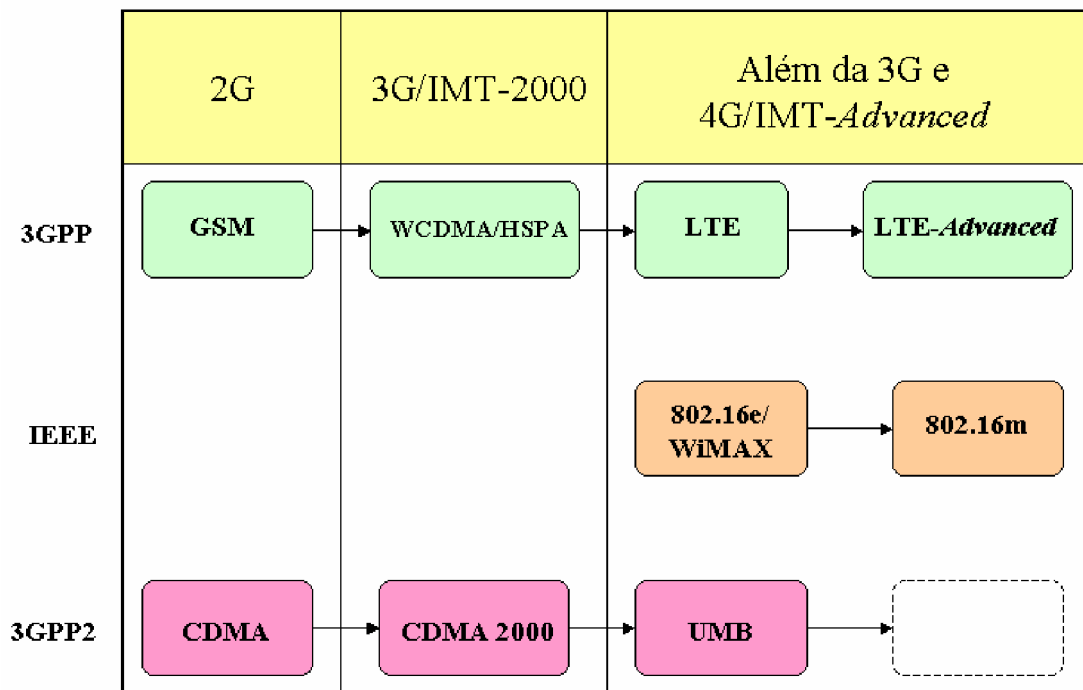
| | 2G | 3G/IMT-2000 | Além da 3G e 4G/IMT-*Advanced* | |
|---|---|---|---|---|
| 3GPP | GSM | WCDMA/HSPA | LTE | LTE-*Advanced* |
| IEEE | | | 802.16e/ WiMAX | 802.16m |
| 3GPP2 | CDMA | CDMA 2000 | UMB | |